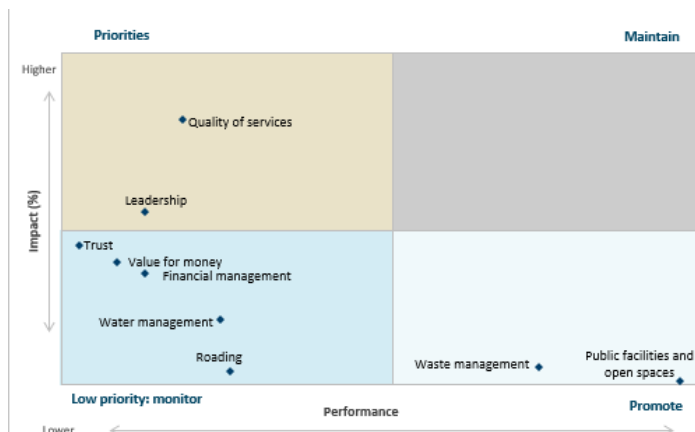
Priorities

Maintain

Higher

Impact (%)

Quality of services

Leadership

Trust

Value for money

Financial management

Water management

Roading

Waste management

Public facilities and open spaces

Low priority: monitor

Promote

Performance

Lower